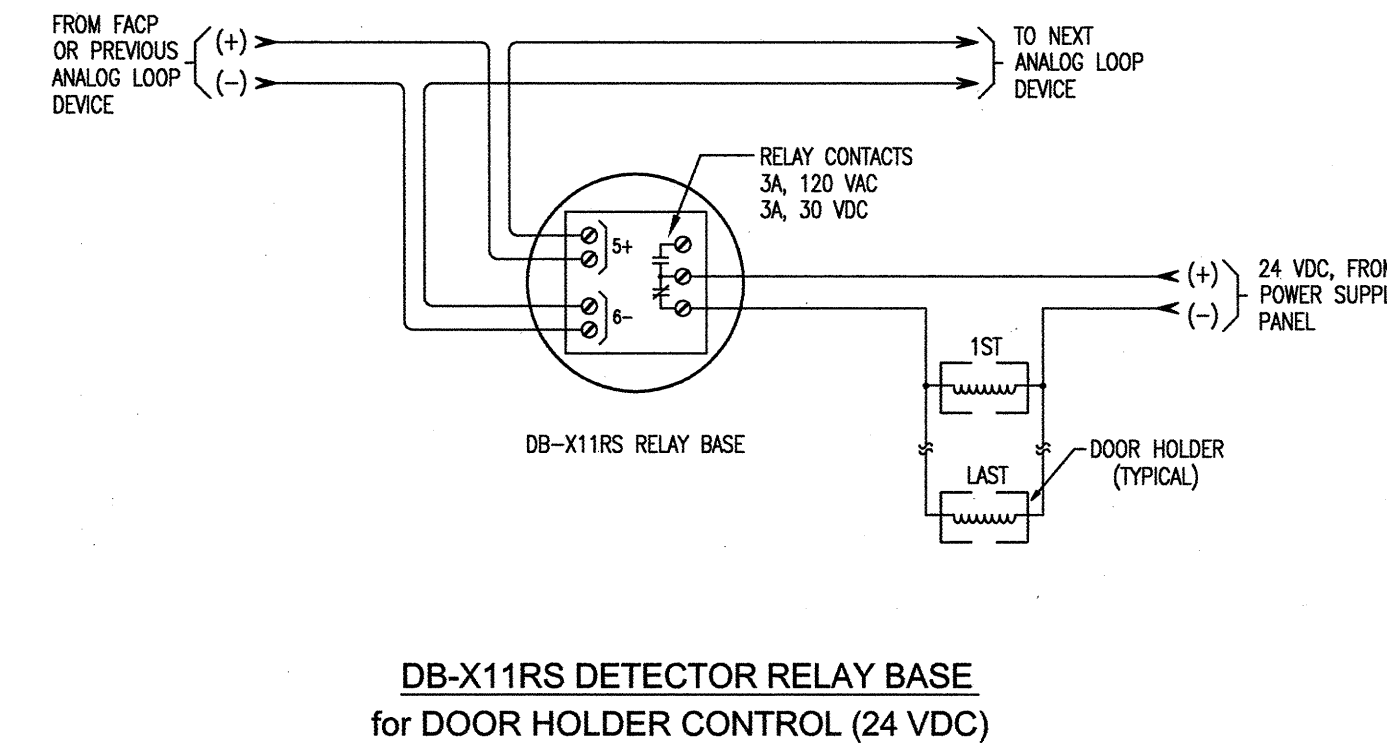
FROM FACP OR PREVIOUS ANALOG LOOP DEVICE

(+)

(–)

TO NEXT ANALOG LOOP DEVICE

RELAY CONTACTS
3A, 120 VAC
3A, 30 VDC

5+

6–

(+)

(–)

24 VDC, FRO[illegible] POWER SUPP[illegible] PANEL

1ST

DB–X11RS RELAY BASE

DOOR HOLDER (TYPICAL)

LAST

DB-X11RS DETECTOR RELAY BASE
for DOOR HOLDER CONTROL (24 VDC)